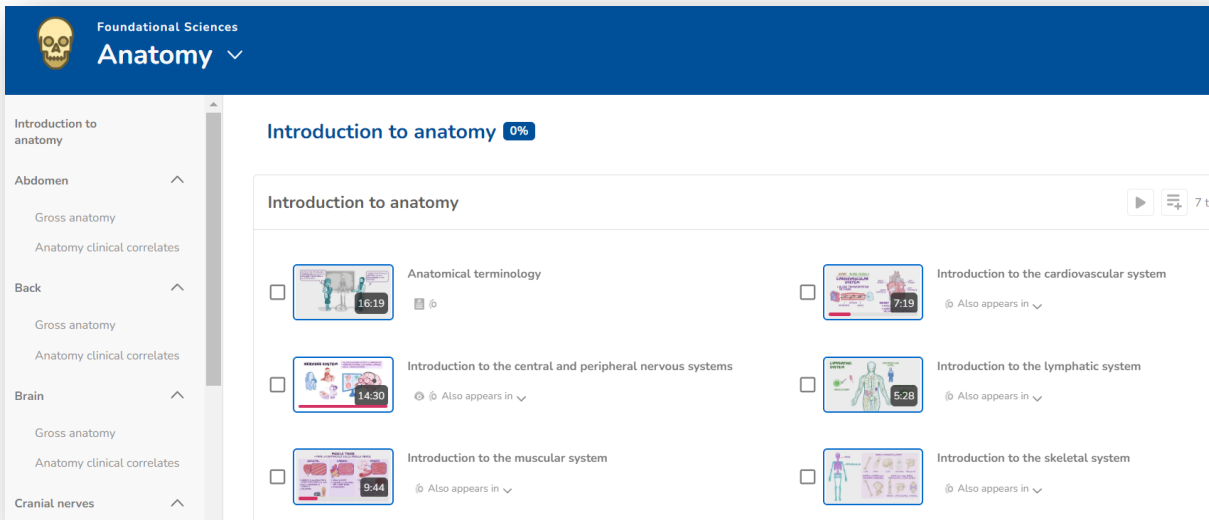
Foundational Sciences
Anatomy

Introduction to anatomy

Abdomen

Gross anatomy

Anatomy clinical correlates

Back

Gross anatomy

Anatomy clinical correlates

Brain

Gross anatomy

Anatomy clinical correlates

Cranial nerves

Introduction to anatomy 0%

Introduction to anatomy

7 t

16:19
Anatomical terminology

7:19
Introduction to the cardiovascular system
Also appears in

NERVOUS SYSTEM
14:30
Introduction to the central and peripheral nervous systems
Also appears in

LYMPHATIC SYSTEM
5:28
Introduction to the lymphatic system
Also appears in

MUSCLE TISSUE
9:44
Introduction to the muscular system
Also appears in

Introduction to the skeletal system
Also appears in